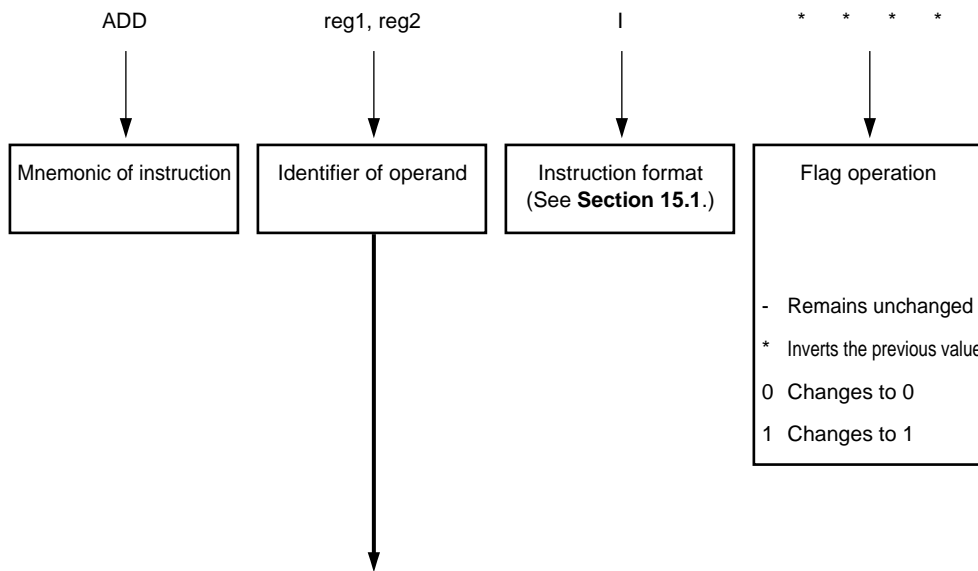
ADD

reg1, reg2

I

* * * *

Mnemonic of instruction

Identifier of operand

Instruction format (See **Section 15.1**.)

Flag operation

- Remains unchanged

* Inverts the previous value

0 Changes to 0

1 Changes to 1